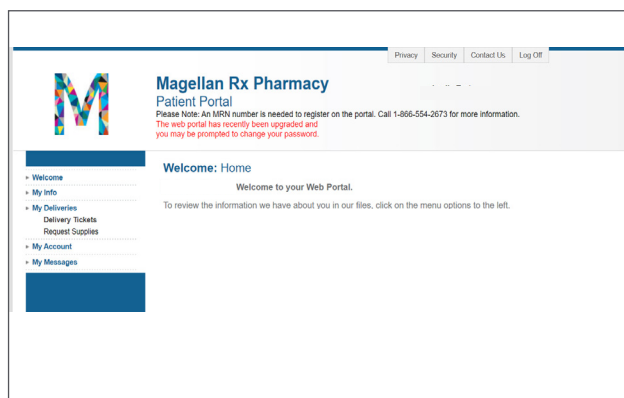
Privacy Security Contact Us Log Off

M

Magellan Rx Pharmacy
Patient Portal
Please Note: An MRN number is needed to register on the portal. Call 1-866-554-2673 for more information.
The web portal has recently been upgraded and
you may be prompted to change your password.

Welcome
My Info
My Deliveries
Delivery Tickets
Request Supplies
My Account
My Messages

Welcome: Home

Welcome to your Web Portal.

To review the information we have about you in our files, click on the menu options to the left.